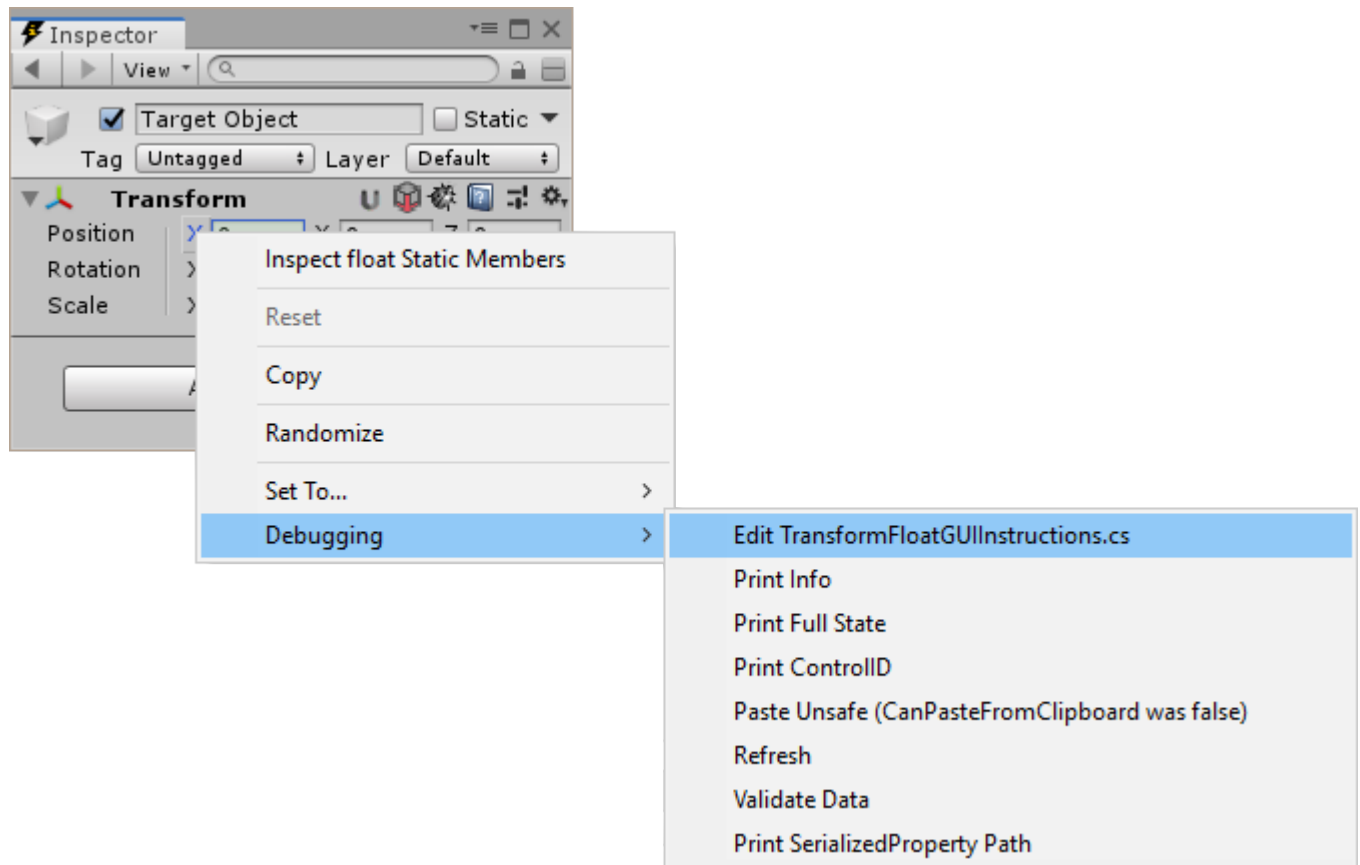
Inspector
View
Target Object
Static
Tag Untagged
Layer Default
Transform
Position X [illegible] Y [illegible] Z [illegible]
Rotation X
Scale X
A

Inspect float Static Members
Reset
Copy
Randomize
Set To...
Debugging

Edit TransformFloatGUIInstructions.cs
Print Info
Print Full State
Print ControlID
Paste Unsafe (CanPasteFromClipboard was false)
Refresh
Validate Data
Print SerializedProperty Path